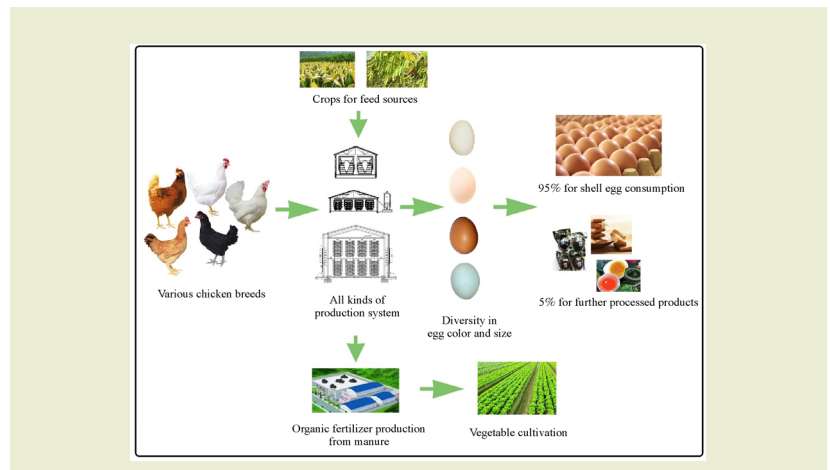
Crops for feed sources

Various chicken breeds

All kinds of production system

Diversity in egg color and size

95% for shell egg consumption

5% for further processed products

Organic fertilizer production from manure

Vegetable cultivation